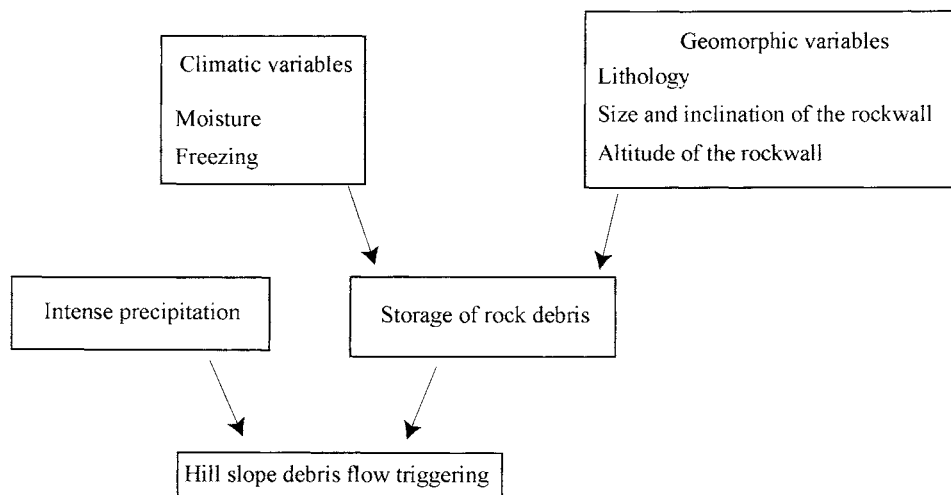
Climatic variables

Moisture

Freezing

Geomorphic variables

Lithology

Size and inclination of the rockwall

Altitude of the rockwall

Intense precipitation

Storage of rock debris

Hill slope debris flow triggering